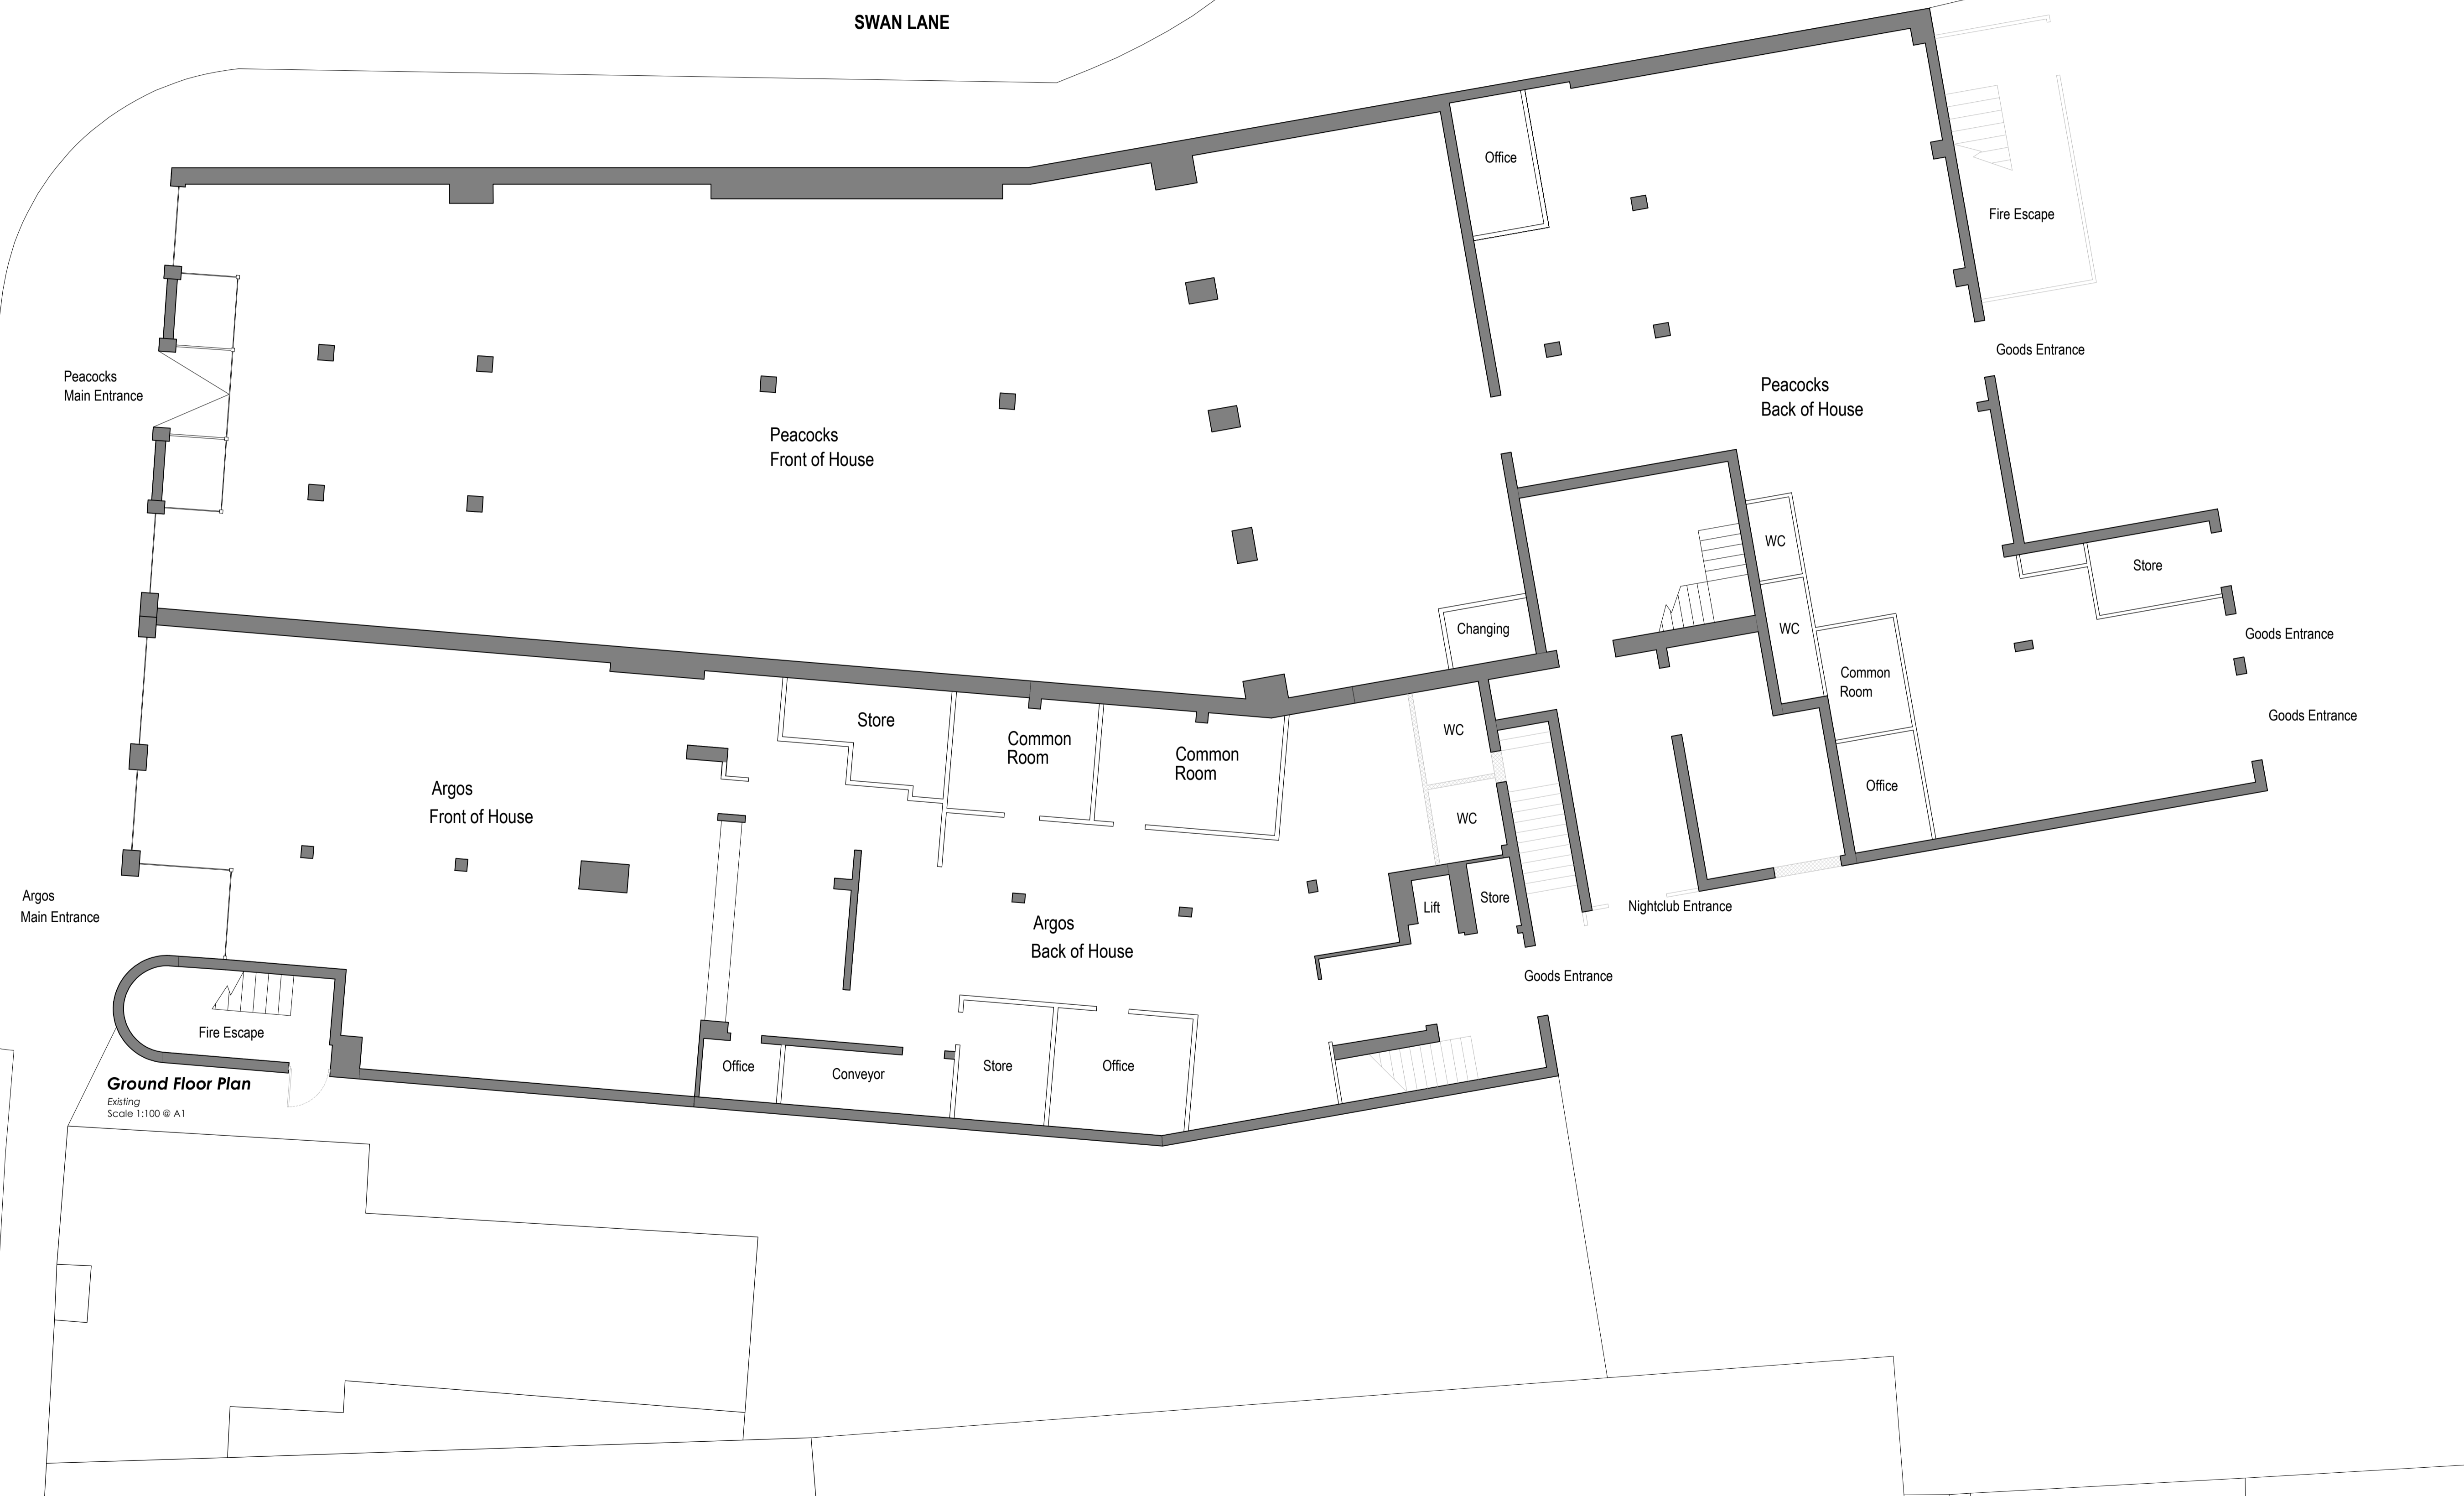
SWAN LANE

Office

Fire Escape

Goods Entrance

Peacocks
Main Entrance

Peacocks
Front of House

Peacocks
Back of House

WC

Store

WC

Changing

Goods Entrance

Common
Room

Goods Entrance

Store

Common
Room

Common
Room

WC

Office

Argos
Front of House

WC

Argos
Main Entrance

Argos
Back of House

Lift

Store

Nightclub Entrance

Goods Entrance

Fire Escape

Office

Conveyor

Store

Office

Ground Floor Plan
Existing
Scale 1:100 @ A1